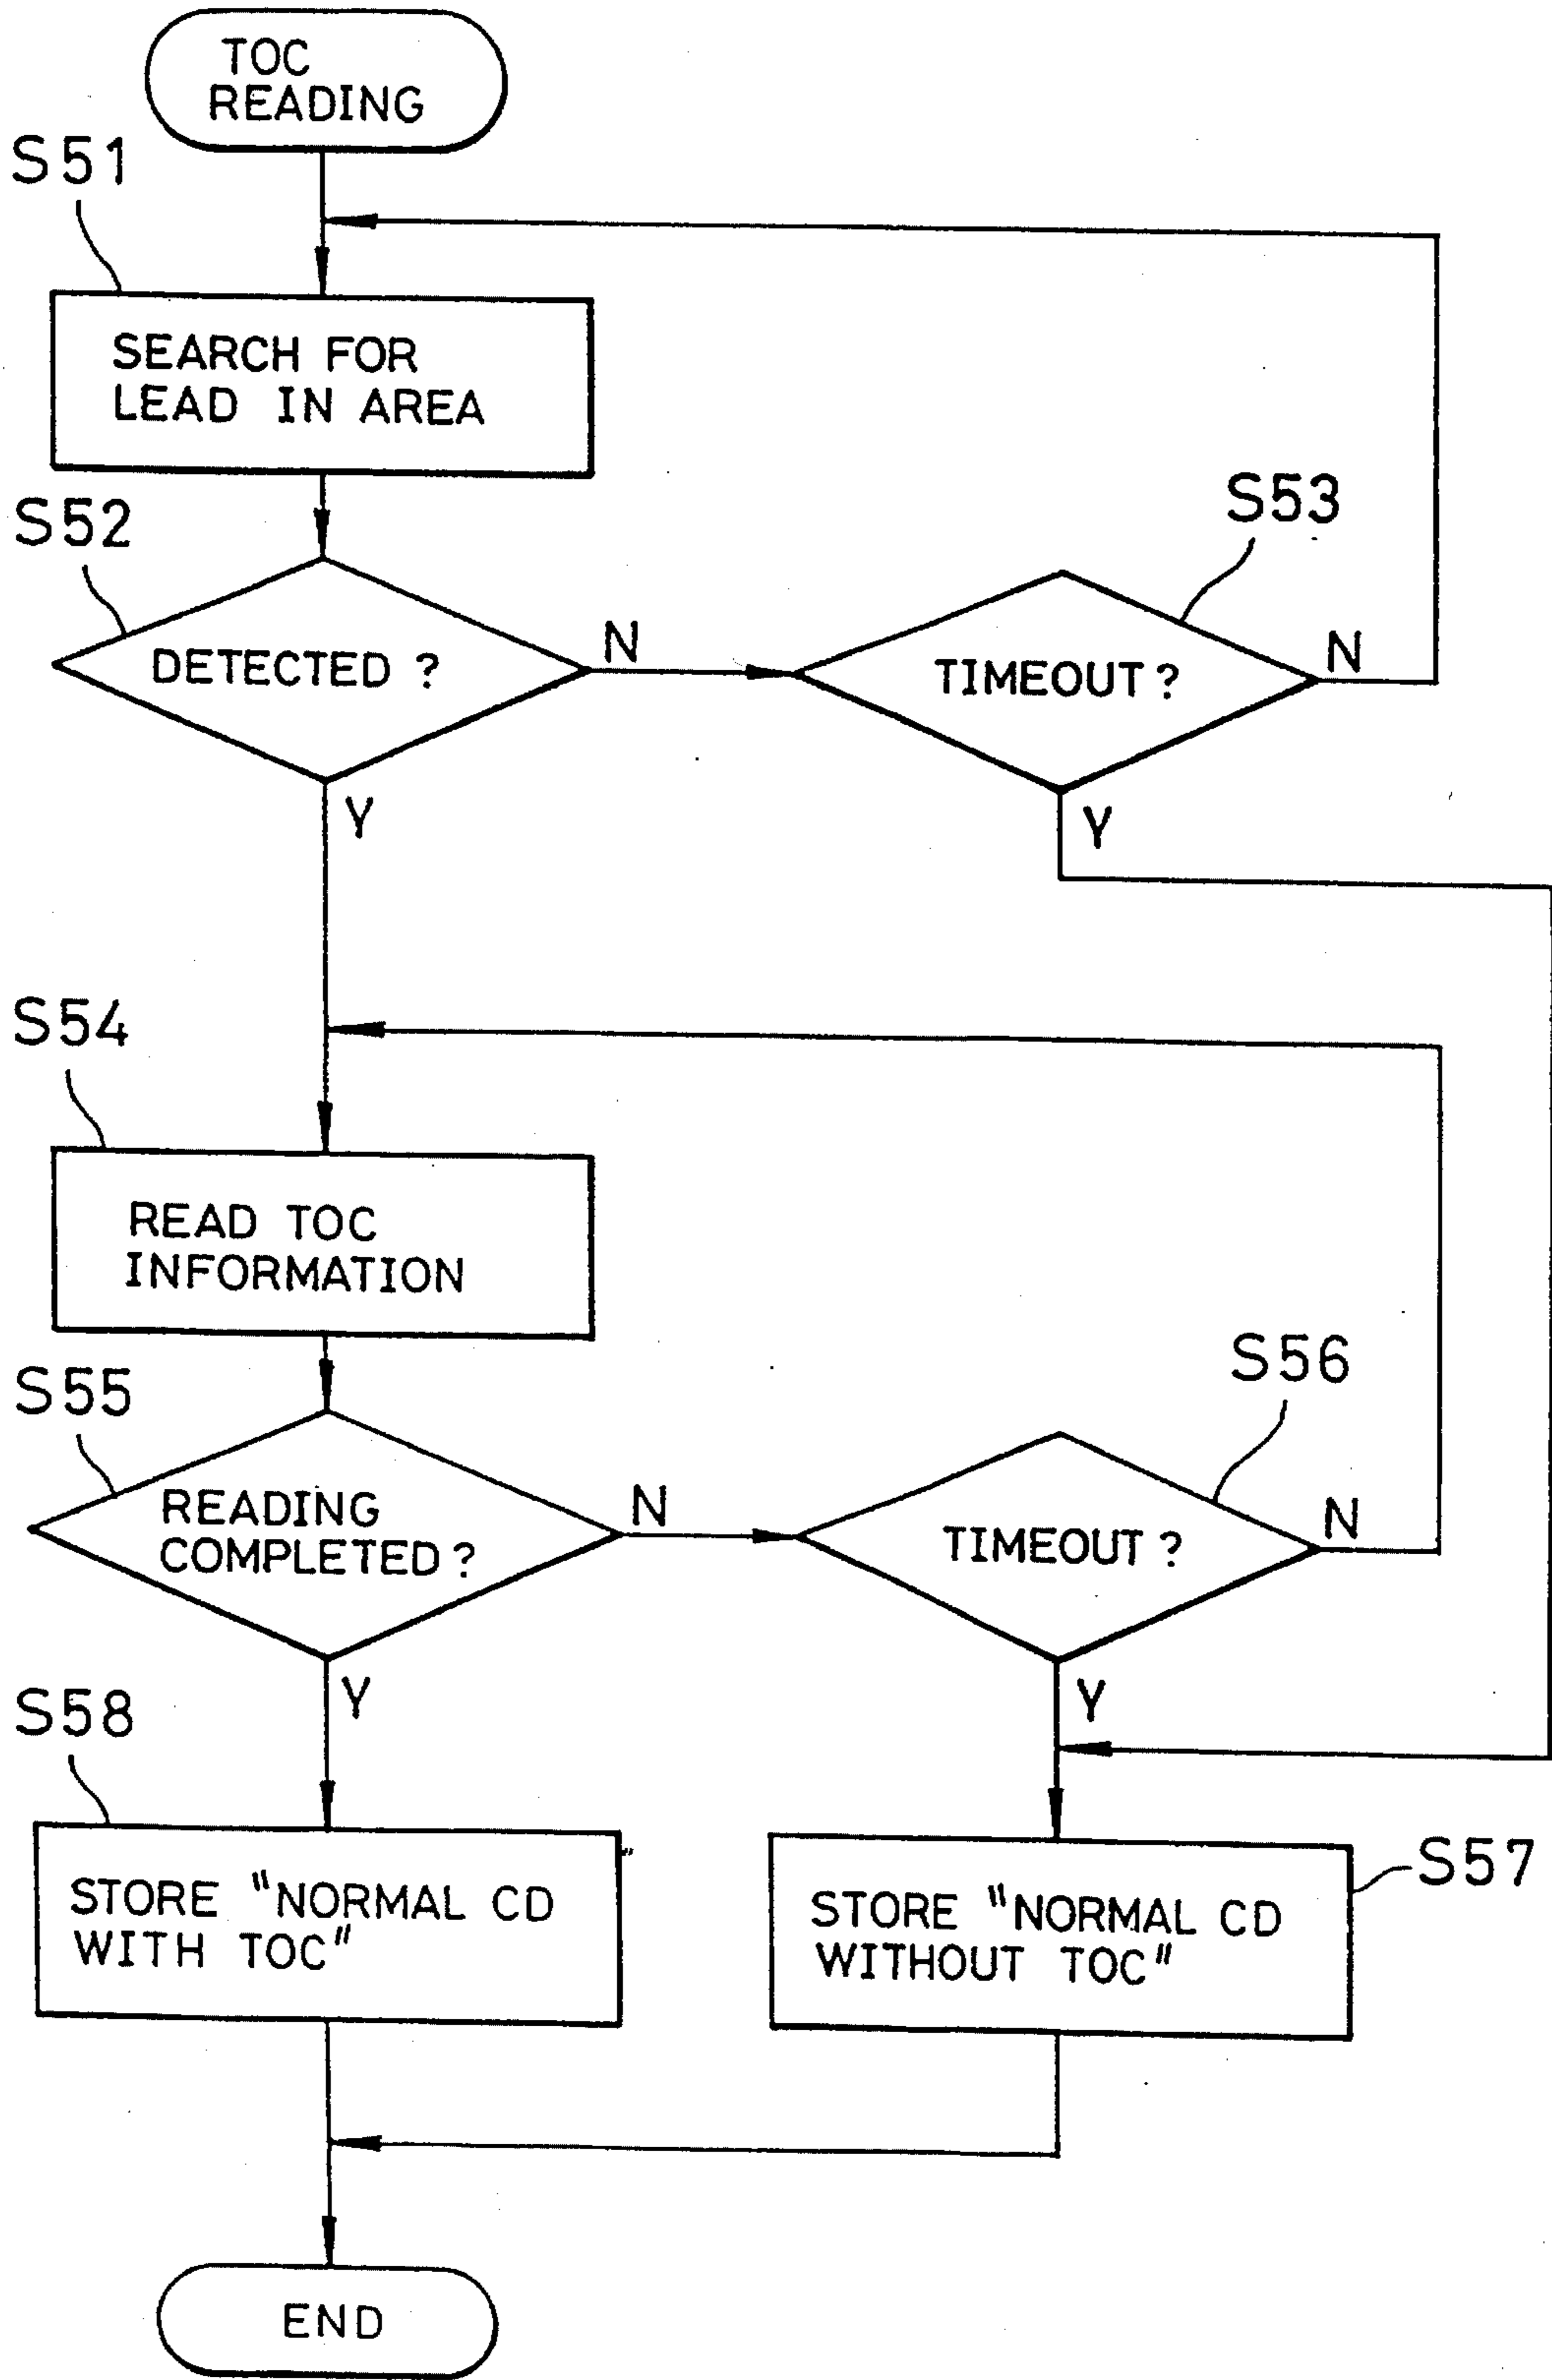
TOC READING

S51

SEARCH FOR LEAD IN AREA

S52

DETECTED ?

N

S53

TIMEOUT ?

N

Y

Y

S54

READ TOC INFORMATION

S55

READING COMPLETED ?

N

S56

TIMEOUT ?

N

Y

Y

S58

STORE "NORMAL CD WITH TOC"

STORE "NORMAL CD WITHOUT TOC"

S57

END